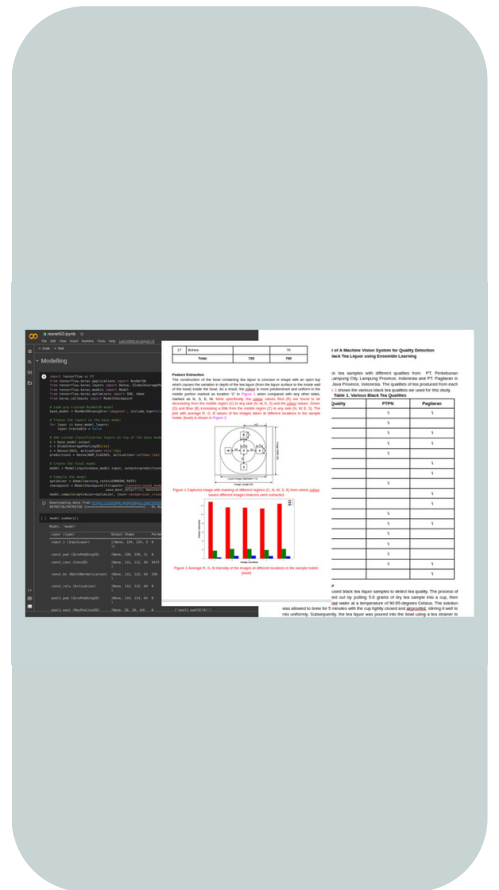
Modelling

Feature Extraction

Table 1. Various Black Tea Qualities

| Quality | PTPN | Pagilaran |
|---|---|---|

Total

Figure 3 Average R, G, B intensity of the images at different locations in the sample holder (bowl)